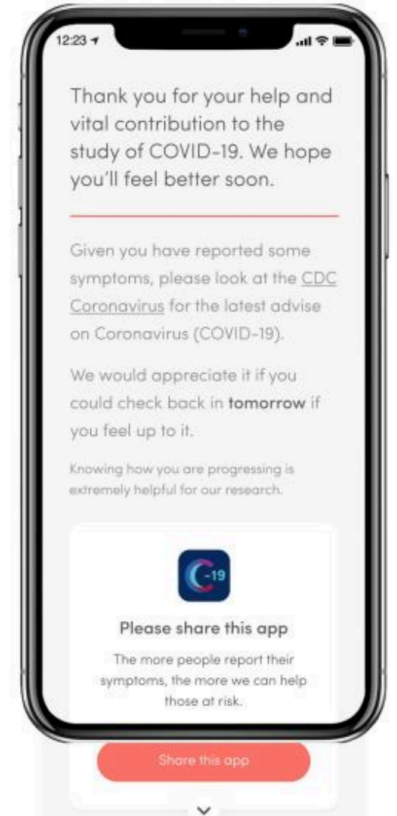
12:23

Thank you for your help and vital contribution to the study of COVID-19. We hope you'll feel better soon.

Given you have reported some symptoms, please look at the CDC Coronavirus for the latest advise on Coronavirus (COVID-19).

We would appreciate it if you could check back in tomorrow if you feel up to it.

Knowing how you are progressing is extremely helpful for our research.

C-19

Please share this app

The more people report their symptoms, the more we can help those at risk.

Share this app